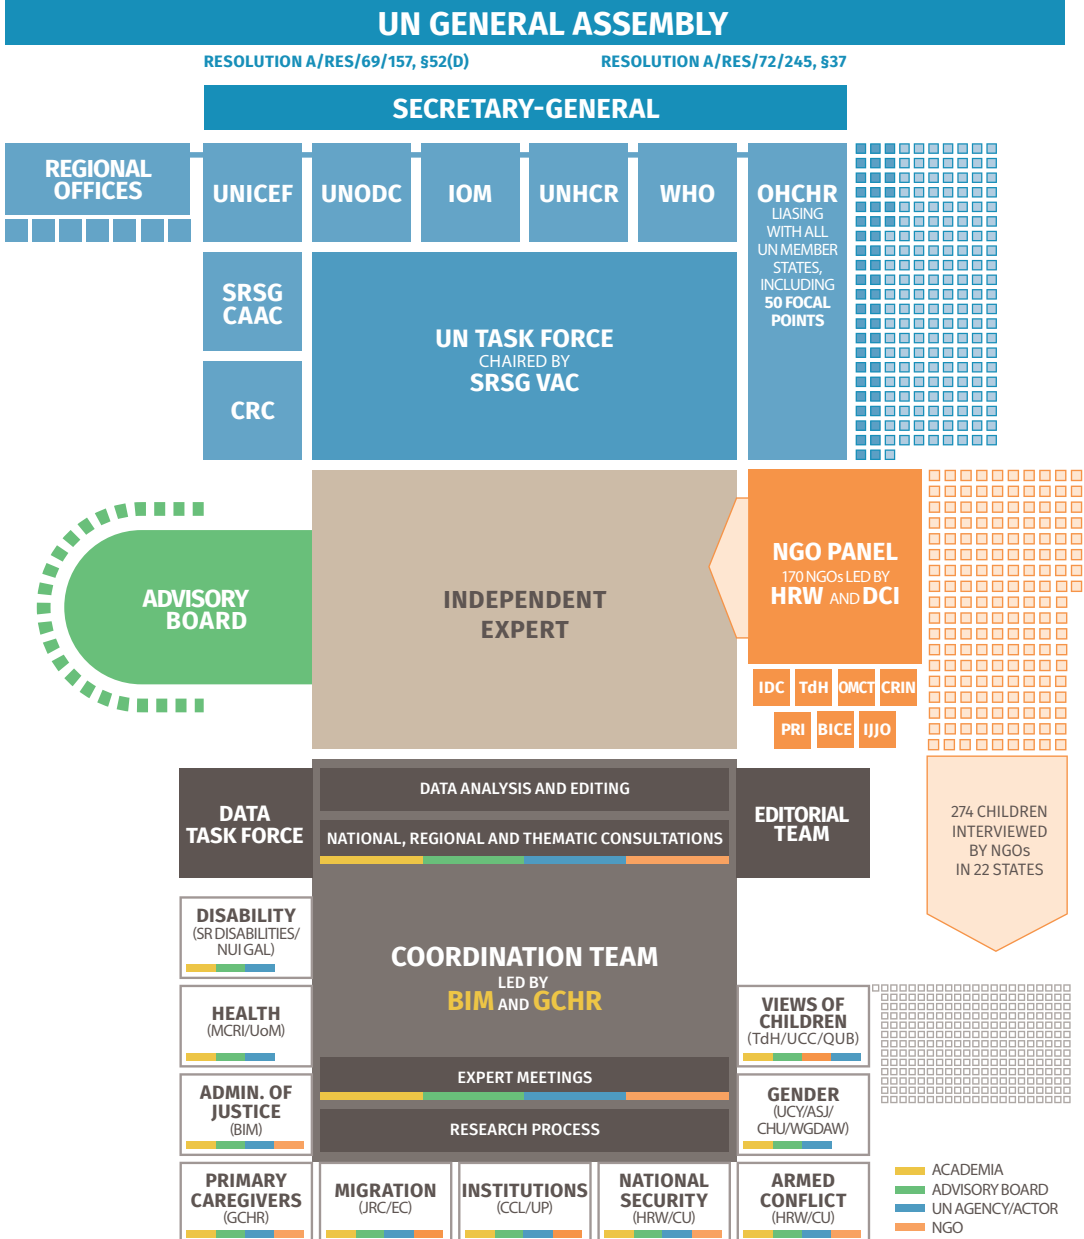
UN GENERAL ASSEMBLY

RESOLUTION A/RES/69/157, §52(D)

RESOLUTION A/RES/72/245, §37

SECRETARY-GENERAL

REGIONAL OFFICES

UNICEF

UNODC

IOM

UNHCR

WHO

OHCHR
LIASING WITH ALL UN MEMBER STATES, INCLUDING 50 FOCAL POINTS

SRSG CAAC

UN TASK FORCE
CHAIRED BY
SRSG VAC

CRC

ADVISORY BOARD

INDEPENDENT EXPERT

NGO PANEL
170 NGOs LED BY
HRW AND DCI

IDC

TdH

OMCT

CRIN

PRI

BICE

IJJO

DATA TASK FORCE

DATA ANALYSIS AND EDITING

NATIONAL, REGIONAL AND THEMATIC CONSULTATIONS

EDITORIAL TEAM

274 CHILDREN INTERVIEWED BY NGOs IN 22 STATES

DISABILITY
(SR DISABILITIES/ NUI GAL)

COORDINATION TEAM
LED BY
BIM AND GCHR

HEALTH
(MCRI/UoM)

VIEWS OF CHILDREN
(TdH/UCC/QUB)

EXPERT MEETINGS

ADMIN. OF JUSTICE
(BIM)

RESEARCH PROCESS

GENDER
(UCY/ASJ/ CHU/WGDAW)

PRIMARY CAREGIVERS
(GCHR)

MIGRATION
(JRC/EC)

INSTITUTIONS
(CCL/UP)

NATIONAL SECURITY
(HRW/CU)

ARMED CONFLICT
(HRW/CU)

ACADEMIA
ADVISORY BOARD
UN AGENCY/ACTOR
NGO